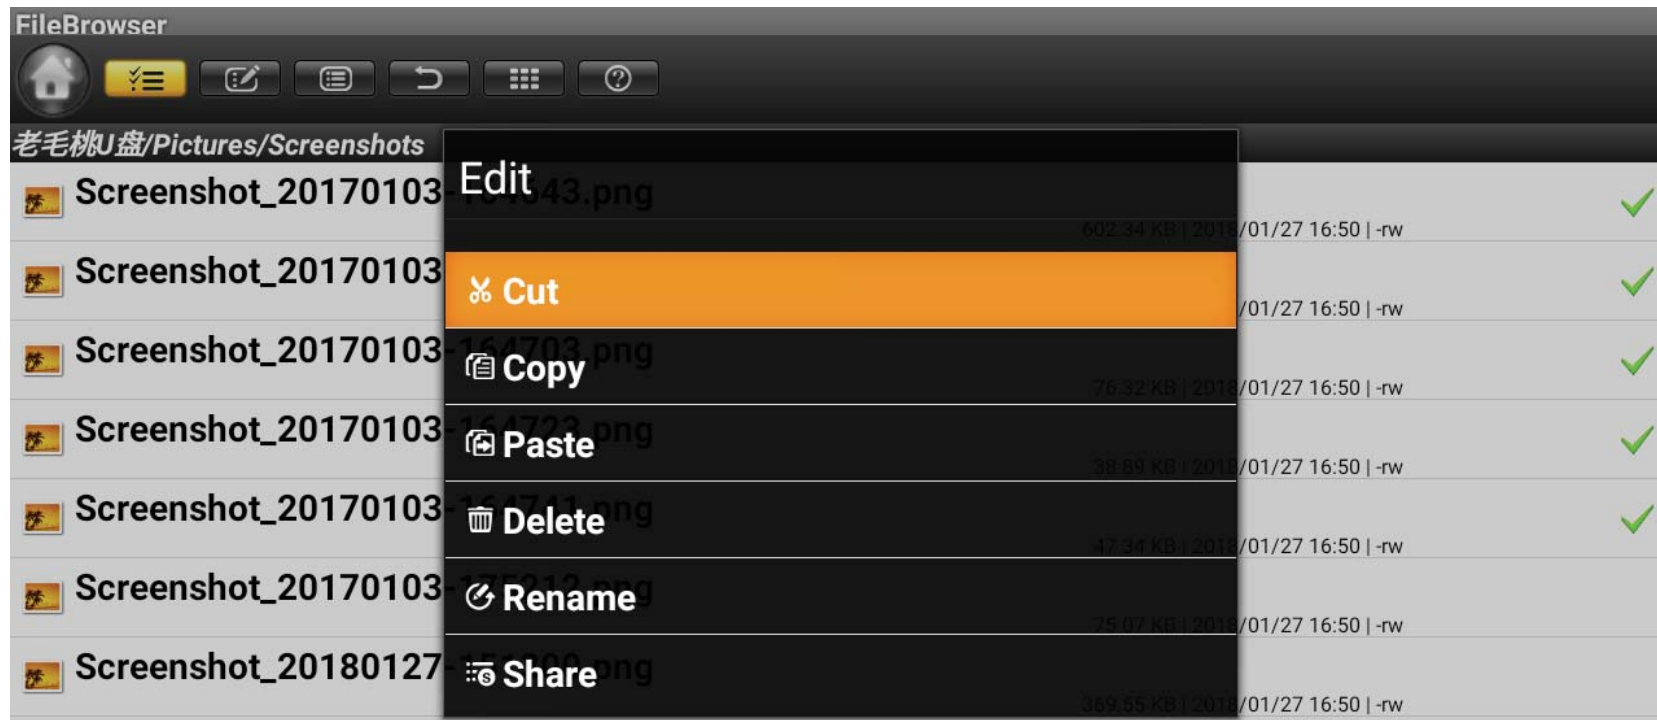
FileBrowser

老毛桃U盘/Pictures/Screenshots

Screenshot_20170103-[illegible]43.png
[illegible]/01/27 16:50 | -rw

Screenshot_20170103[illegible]
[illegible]/01/27 16:50 | -rw

Screenshot_20170103-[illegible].png
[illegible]/01/27 16:50 | -rw

Screenshot_20170103-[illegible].png
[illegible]/01/27 16:50 | -rw

Screenshot_20170103-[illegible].png
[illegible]/01/27 16:50 | -rw

Screenshot_20170103-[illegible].png
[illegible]/01/27 16:50 | -rw

Screenshot_20180127-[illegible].png
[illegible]/01/27 16:50 | -rw

Edit

Cut

Copy

Paste

Delete

Rename

Share